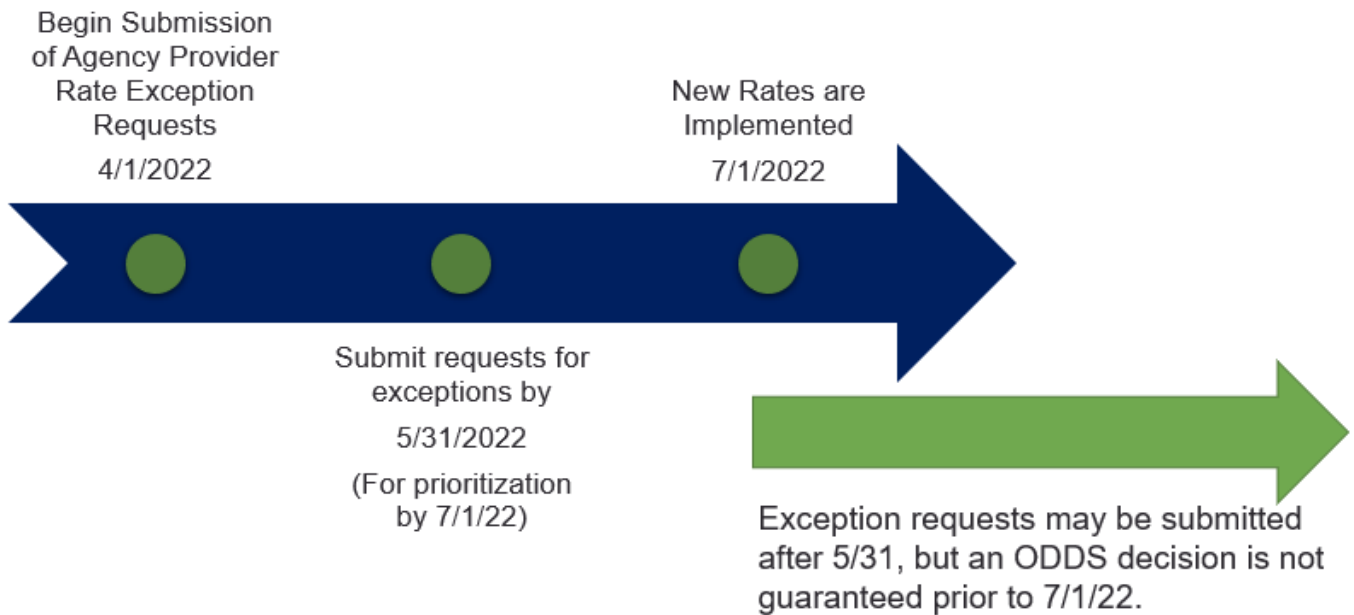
Begin Submission of Agency Provider Rate Exception Requests

4/1/2022

New Rates are Implemented

7/1/2022

Submit requests for exceptions by

5/31/2022

(For prioritization by 7/1/22)

Exception requests may be submitted after 5/31, but an ODDS decision is not guaranteed prior to 7/1/22.